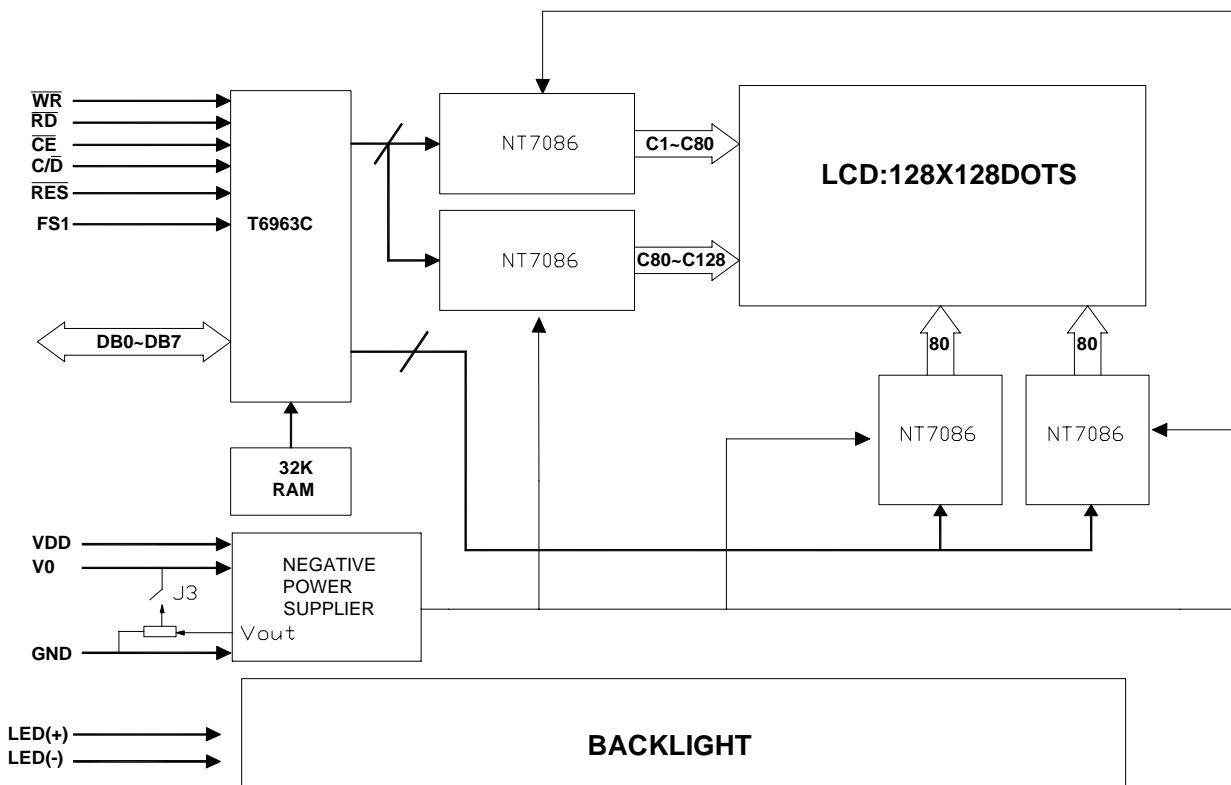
$\overline{WR}$
$\overline{RD}$
$\overline{CE}$
$C/\overline{D}$
$\overline{RES}$
FS1
T6963C
DB0~DB7
32K RAM
NT7086
C1~C80
NT7086
C80~C128
LCD:128X128DOTS
80
80
NT7086
NT7086
VDD
V0
J3
GND
NEGATIVE POWER SUPPLIER
Vout
LED(+)
LED(-)
BACKLIGHT